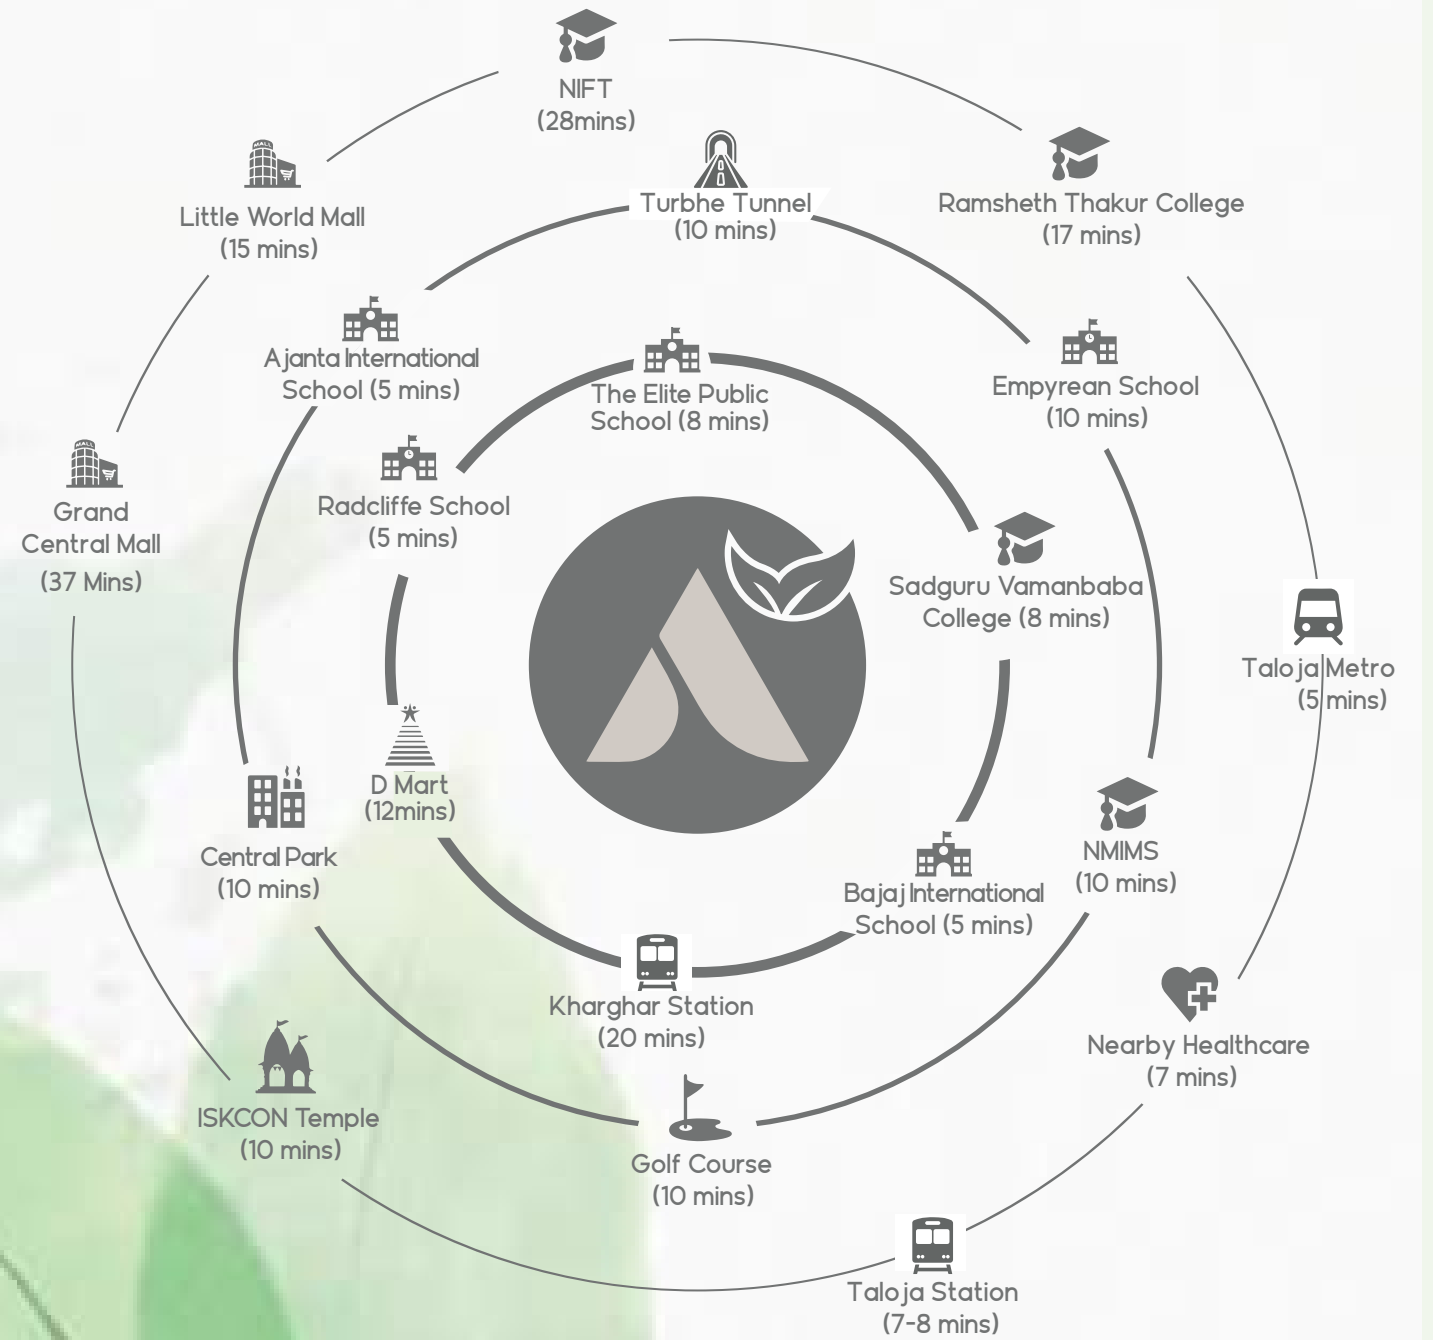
NIFT
(28mins)

Little World Mall
(15 mins)

Turbhe Tunnel
(10 mins)

Ramsheth Thakur College
(17 mins)

Ajanta International
School (5 mins)

The Elite Public
School (8 mins)

Empyrean School
(10 mins)

Grand
Central Mall
(37 Mins)

Radcliffe School
(5 mins)

Sadguru Vamanbaba
College (8 mins)

Taloja Metro
(5 mins)

D Mart
(12mins)

Central Park
(10 mins)

NMIMS
(10 mins)

Bajaj International
School (5 mins)

Kharghar Station
(20 mins)

Nearby Healthcare
(7 mins)

ISKCON Temple
(10 mins)

Golf Course
(10 mins)

Taloja Station
(7-8 mins)